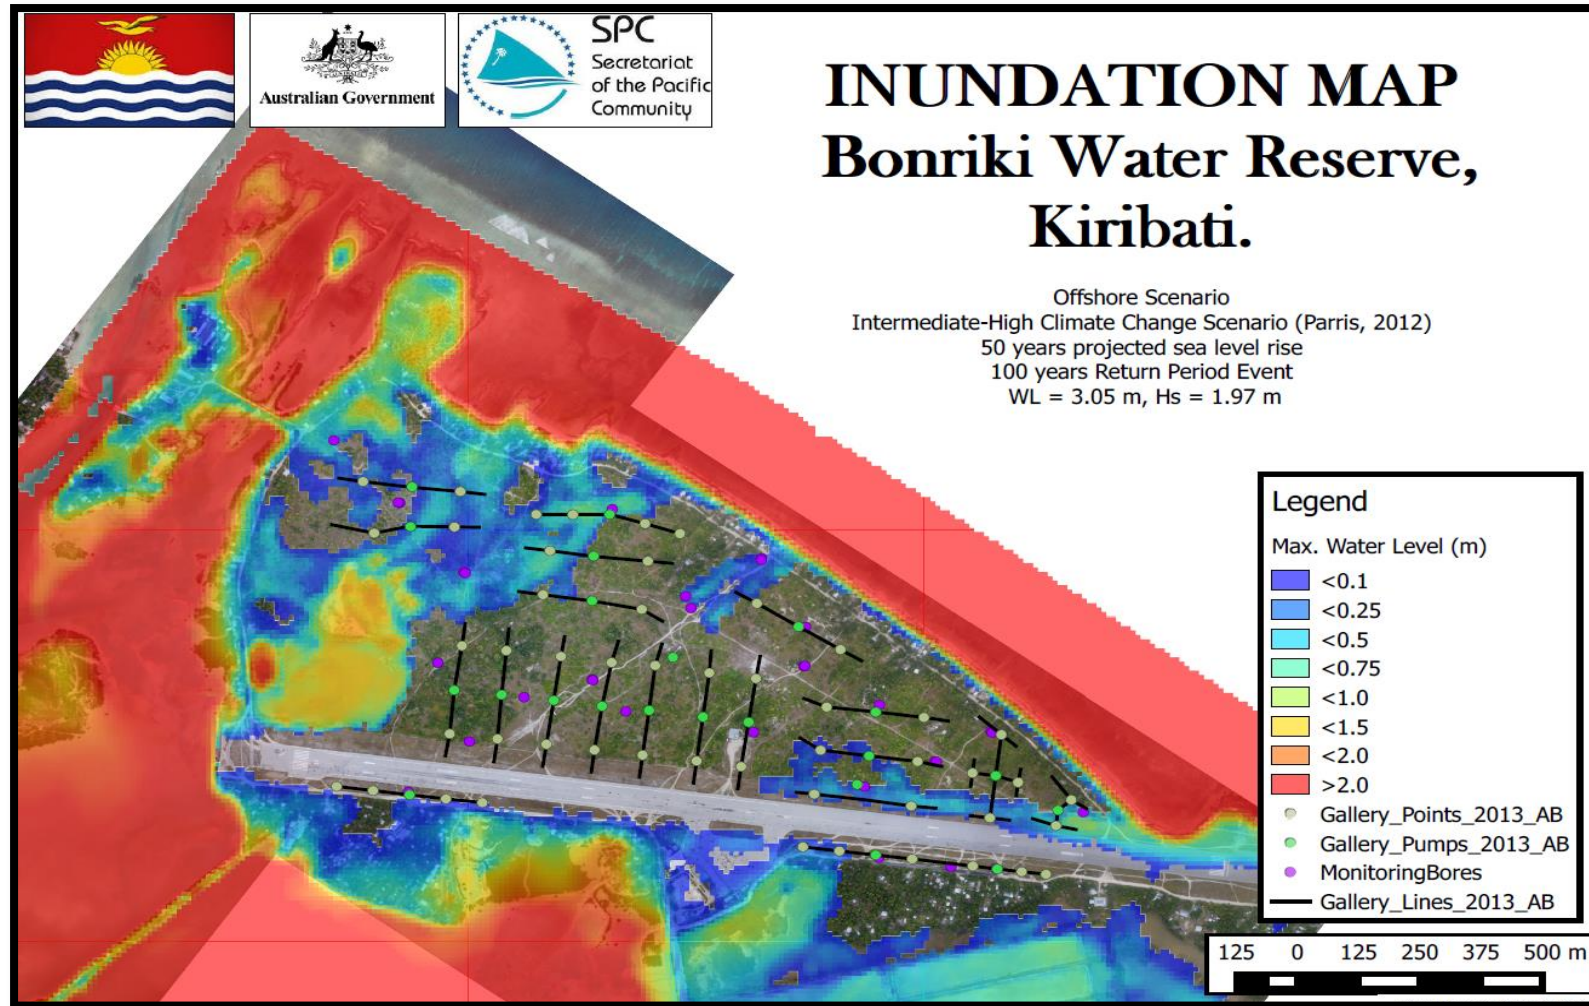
Australian Government

SPC
Secretariat of the Pacific Community

INUNDATION MAP
Bonriki Water Reserve, Kiribati.

Offshore Scenario
Intermediate-High Climate Change Scenario (Parris, 2012)
50 years projected sea level rise
100 years Return Period Event
WL = 3.05 m, Hs = 1.97 m

Legend
Max. Water Level (m)
<0.1
<0.25
<0.5
<0.75
<1.0
<1.5
<2.0
>2.0
Gallery_Points_2013_AB
Gallery_Pumps_2013_AB
MonitoringBores
Gallery_Lines_2013_AB

125 0 125 250 375 500 m